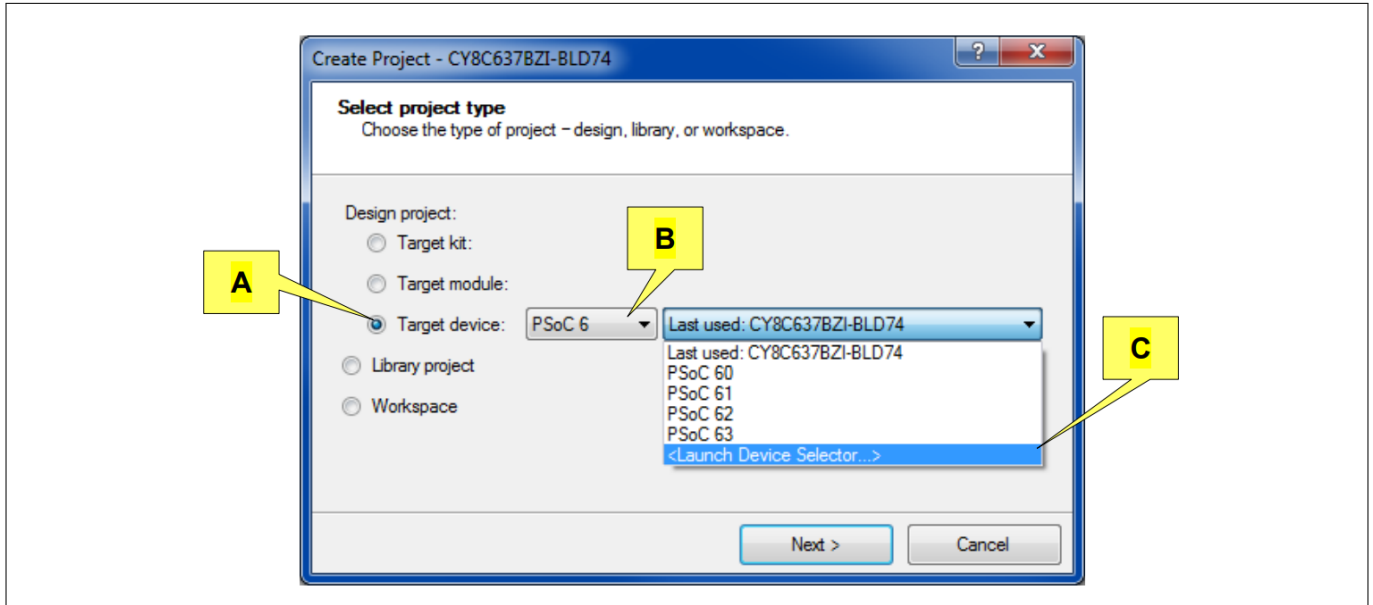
Create Project - CY8C637BZI-BLD74

?

X

Select project type

Choose the type of project – design, library, or workspace.

Design project:

Target kit:

Target module:

Target device:

PSoC 6

Last used: CY8C637BZI-BLD74

Last used: CY8C637BZI-BLD74

PSoC 60

PSoC 61

PSoC 62

PSoC 63

<Launch Device Selector...>

Library project

Workspace

A

B

C

Next >

Cancel